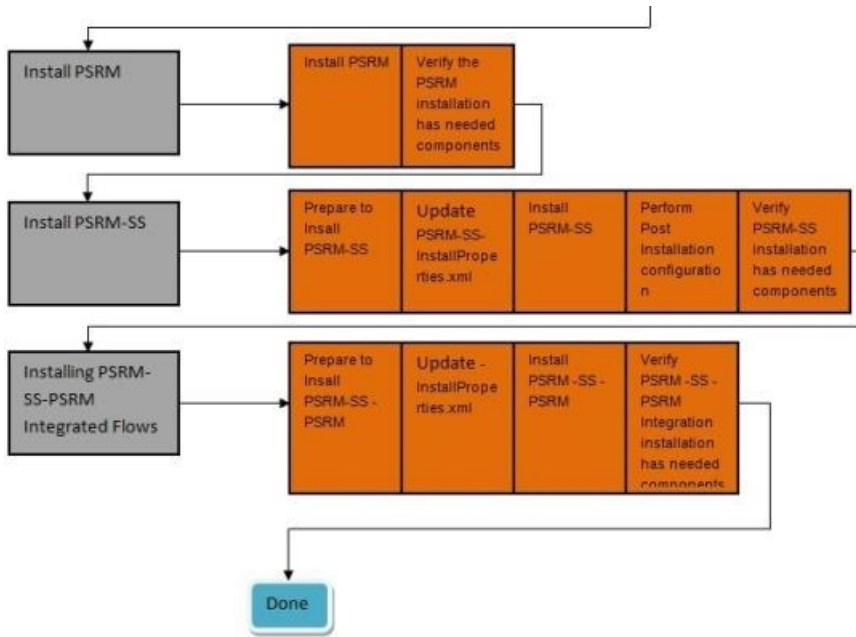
Install PSRM

Install PSRM

Verify the PSRM installation has needed components

Install PSRM-SS

Prepare to Insall PSRM-SS

Update PSRM-SS-InstallProperties.xml

Install PSRM-SS

Perform Post Installation configuration

Verify PSRM-SS installation has needed components

Installing PSRM-SS-PSRM Integrated Flows

Prepare to Insall PSRM-SS - PSRM

Update - InstallProperties.xml

Install PSRM -SS - PSRM

Verify PSRM -SS - PSRM Integration installation has needed components

Done